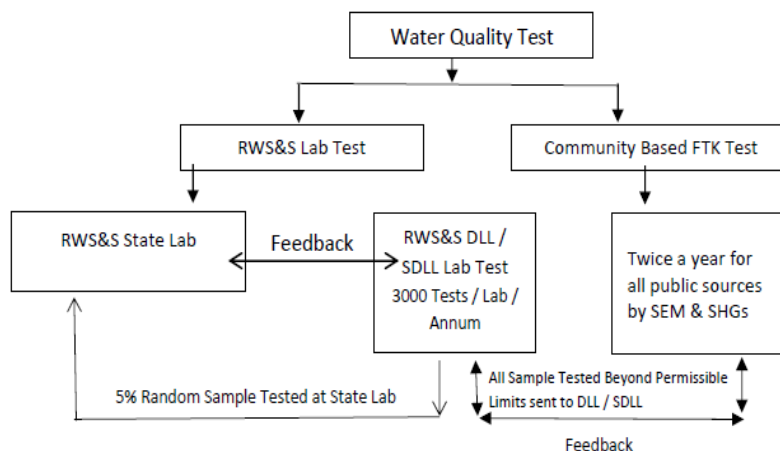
Water Quality Test

RWS&S Lab Test

Community Based FTK Test

RWS&S State Lab

Feedback

RWS&S DLL / SDLL Lab Test 3000 Tests / Lab / Annum

Twice a year for all public sources by SEM & SHGs

5% Random Sample Tested at State Lab

All Sample Tested Beyond Permissible Limits sent to DLL / SDLL

Feedback